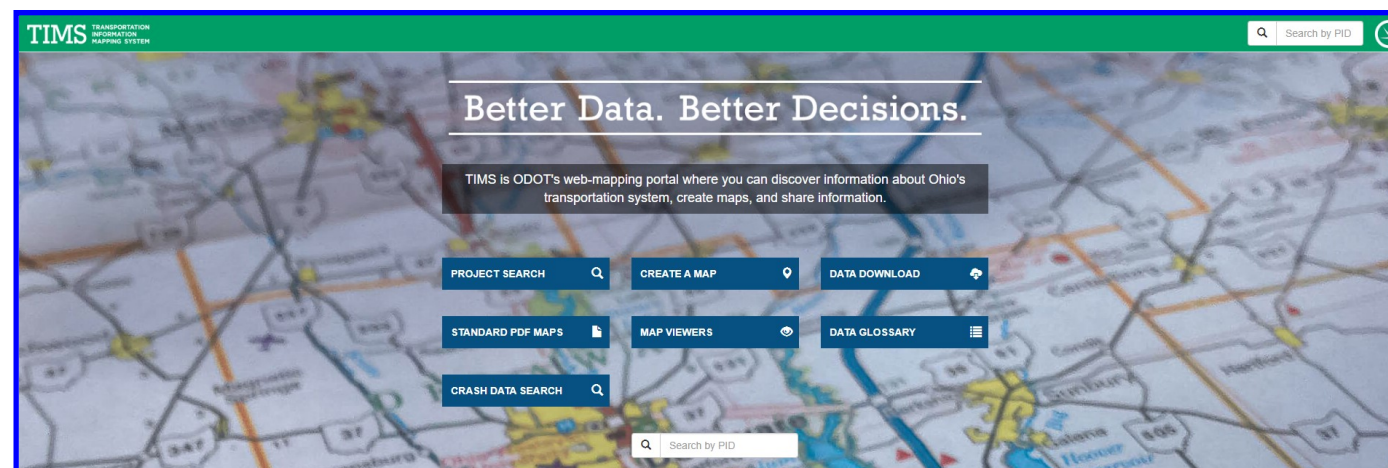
TIMS TRANSPORTATION INFORMATION MAPPING SYSTEM

Search by PID

Better Data. Better Decisions.

TIMS is ODOT's web-mapping portal where you can discover information about Ohio's transportation system, create maps, and share information.

PROJECT SEARCH

CREATE A MAP

DATA DOWNLOAD

STANDARD PDF MAPS

MAP VIEWERS

DATA GLOSSARY

CRASH DATA SEARCH

Search by PID